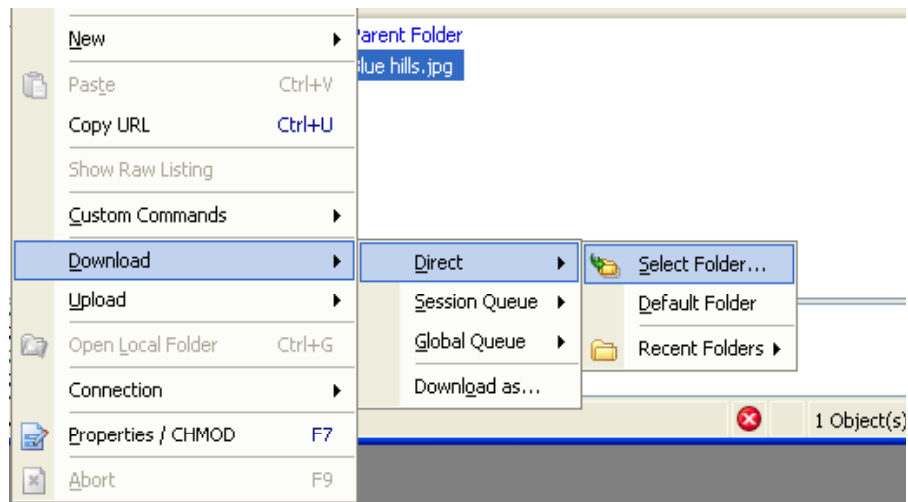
New
Paste Ctrl+V
Copy URL Ctrl+U
Show Raw Listing
Custom Commands
Download
Upload
Open Local Folder Ctrl+G
Connection
Properties / CHMOD F7
Abort F9

Parent Folder
lue hills.jpg

Direct
Session Queue
Global Queue
Download as...

Select Folder...
Default Folder
Recent Folders

1 Object(s)